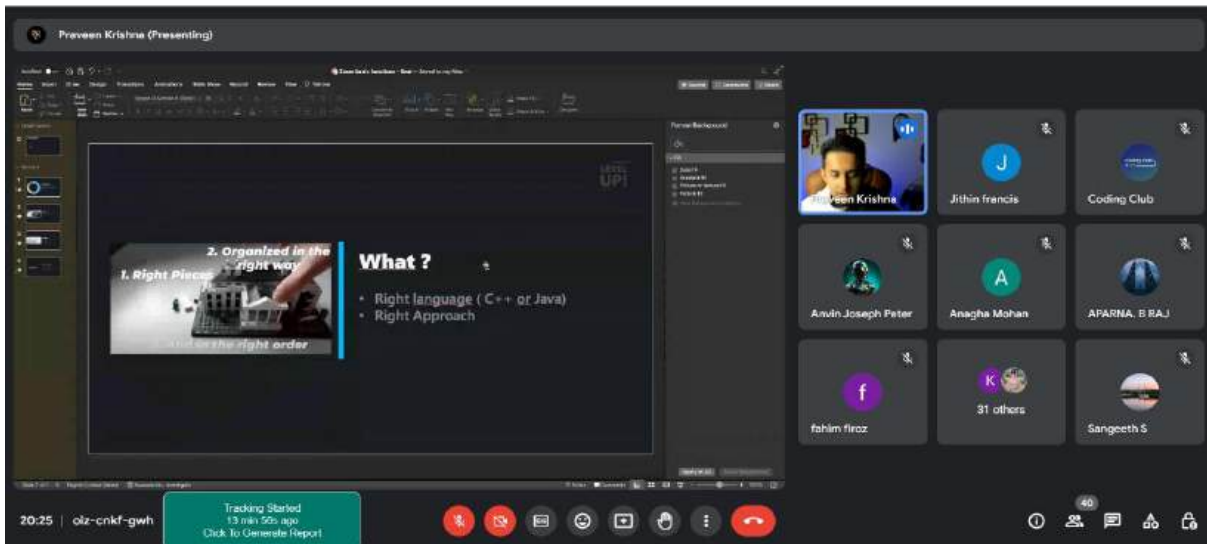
Praveen Krishna (Presenting)

2. Organized in the right way

1. Right Pieces

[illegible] the right order

What ?

• Right language ( C++ or Java)
• Right Approach

LEVEL UP!

Praveen Krishna

J
Jithin francis

Coding Club

Anvin Joseph Peter

A
Anagha Mohan

APARNA. B RAJ

f
fahim firoz

K
31 others

Sangeeth S

20:25 | oiz-cnkf-gwh

Tracking Started
13 min 56s ago
Click To Generate Report

40